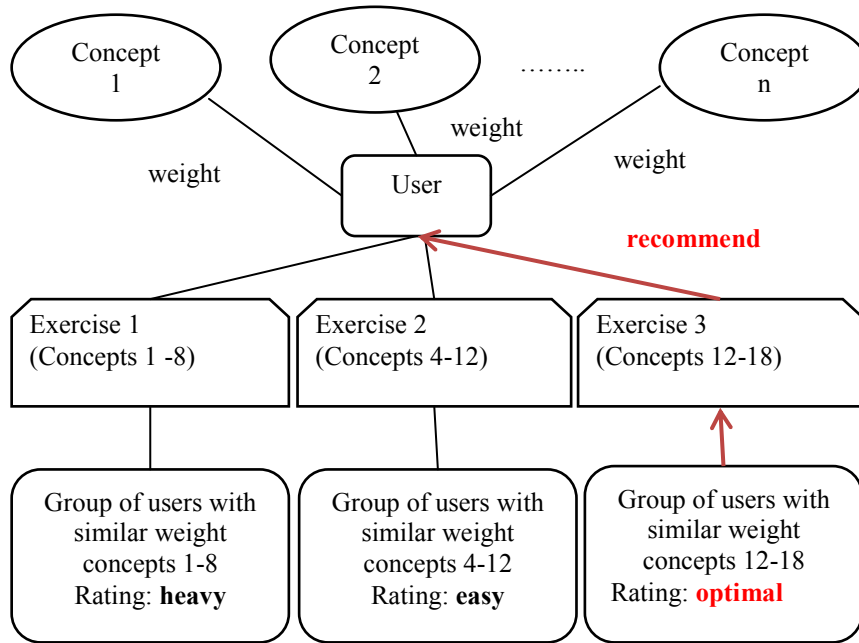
Concept 1

Concept 2

……..

Concept n

weight

weight

weight

User

recommend

Exercise 1
(Concepts 1 -8)

Exercise 2
(Concepts 4-12)

Exercise 3
(Concepts 12-18)

Group of users with similar weight concepts 1-8
Rating: **heavy**

Group of users with similar weight concepts 4-12
Rating: **easy**

Group of users with similar weight concepts 12-18
Rating: **optimal**